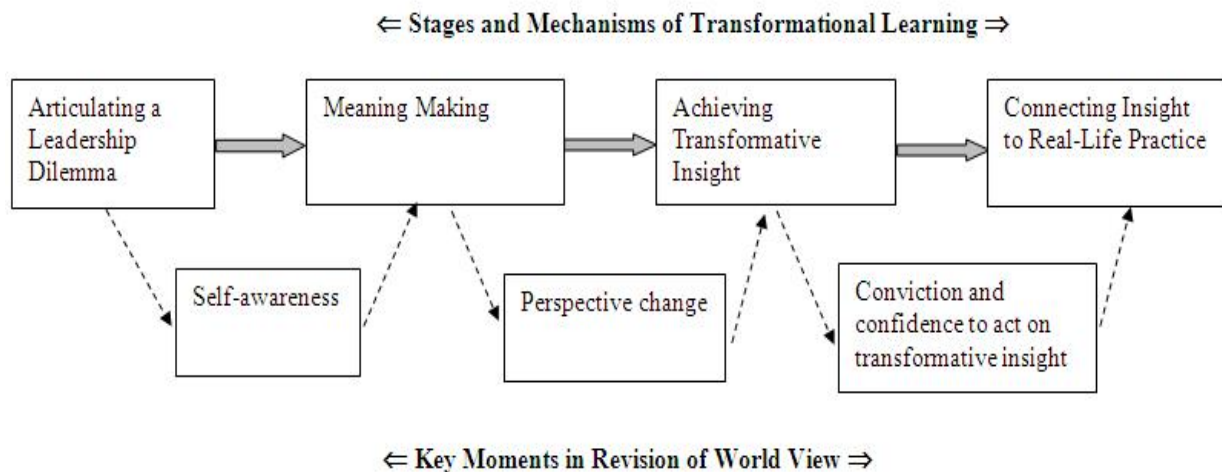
$\Leftarrow$ Stages and Mechanisms of Transformational Learning $\Rightarrow$

Articulating a Leadership Dilemma

Meaning Making

Achieving Transformative Insight

Connecting Insight to Real-Life Practice

Self-awareness

Perspective change

Conviction and confidence to act on transformative insight

$\Leftarrow$ Key Moments in Revision of World View $\Rightarrow$